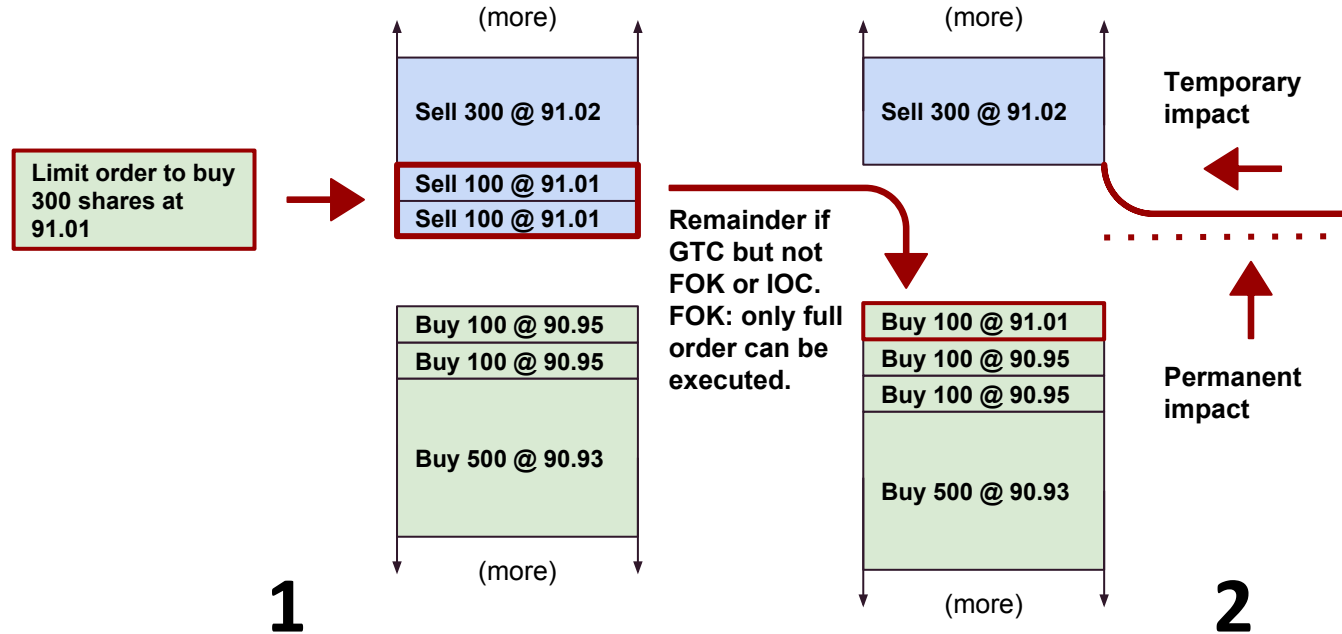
Limit order to buy 300 shares at 91.01

(more)

Sell 300 @ 91.02

Sell 100 @ 91.01

Sell 100 @ 91.01

Buy 100 @ 90.95

Buy 100 @ 90.95

Buy 500 @ 90.93

(more)

1

Remainder if GTC but not FOK or IOC. FOK: only full order can be executed.

(more)

Sell 300 @ 91.02

Buy 100 @ 91.01

Buy 100 @ 90.95

Buy 100 @ 90.95

Buy 500 @ 90.93

(more)

Temporary impact

Permanent impact

2